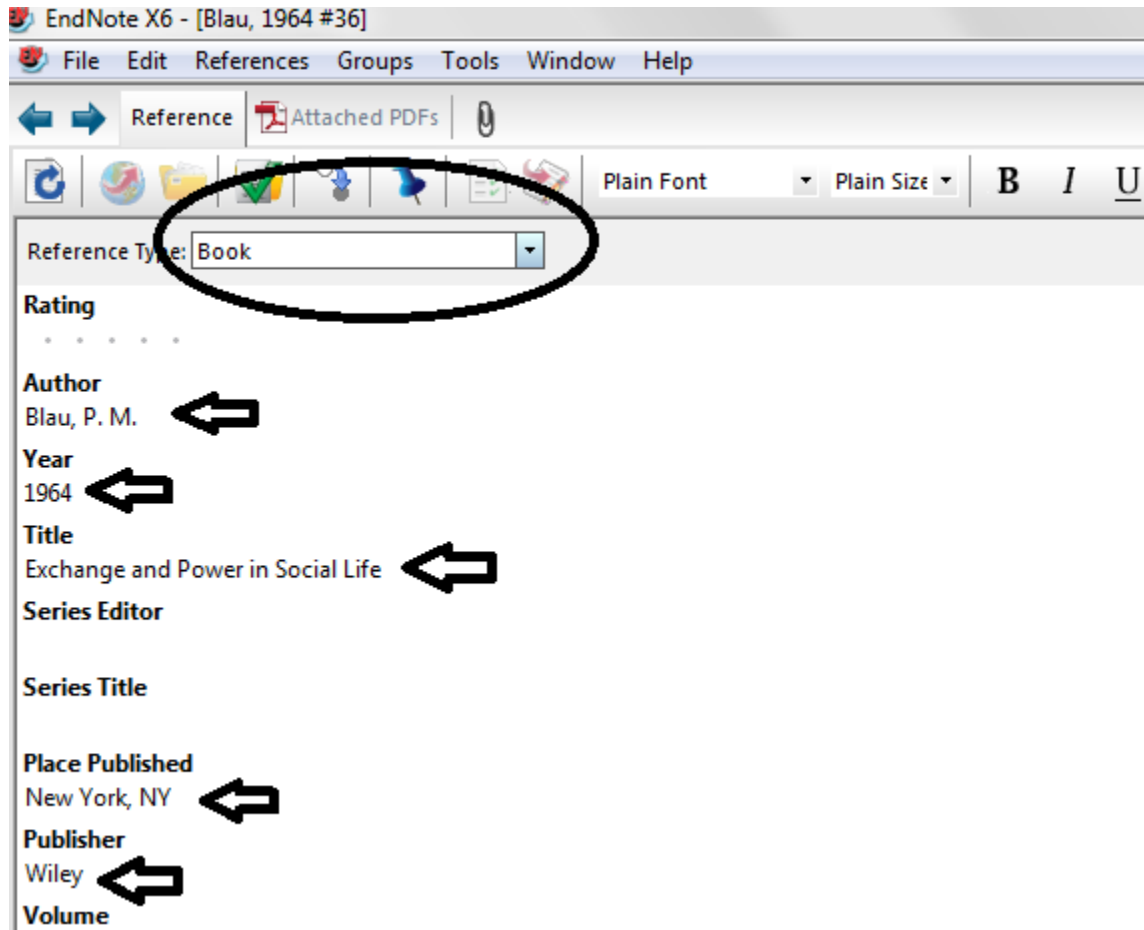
EndNote X6 - [Blau, 1964 #36]

File Edit References Groups Tools Window Help

Reference Attached PDFs

Plain Font Plain Size B I U

Reference Type: Book

Rating

Author
Blau, P. M.

Year
1964

Title
Exchange and Power in Social Life

Series Editor

Series Title

Place Published
New York, NY

Publisher
Wiley

Volume